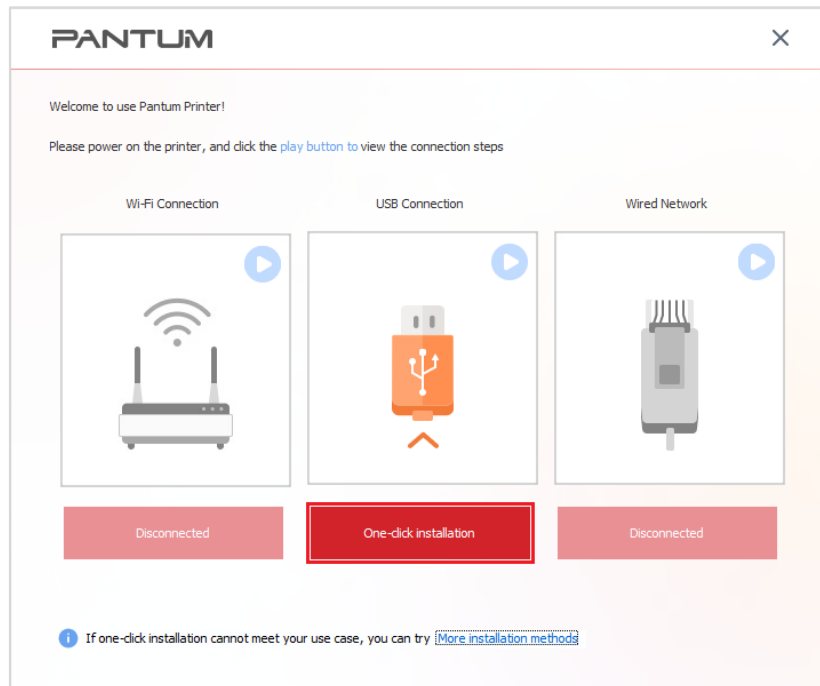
PANTUM

×

Welcome to use Pantum Printer!

Please power on the printer, and click the play button to view the connection steps

Wi-Fi Connection

USB Connection

Wired Network

Disconnected

One-click installation

Disconnected

If one-click installation cannot meet your use case, you can try More installation methods